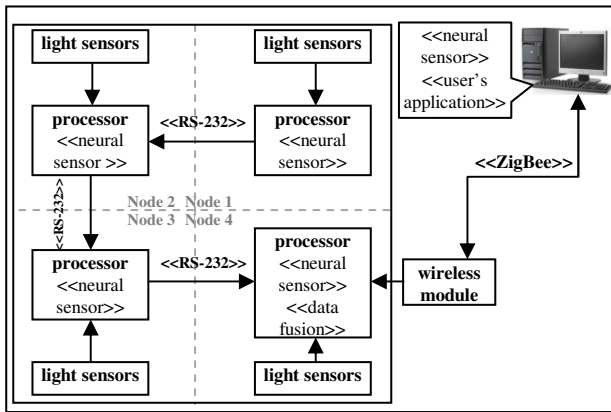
light sensors

light sensors

<<neural sensor>> <<user's application>>

processor <<neural sensor >>

<<RS-232>>

processor <<neural sensor>>

<<ZigBee>>

<<RS-232>>

Node 2 Node 1
Node 3 Node 4

processor <<neural sensor>>

<<RS-232>>

processor <<neural sensor>> <<data fusion>>

wireless module

light sensors

light sensors